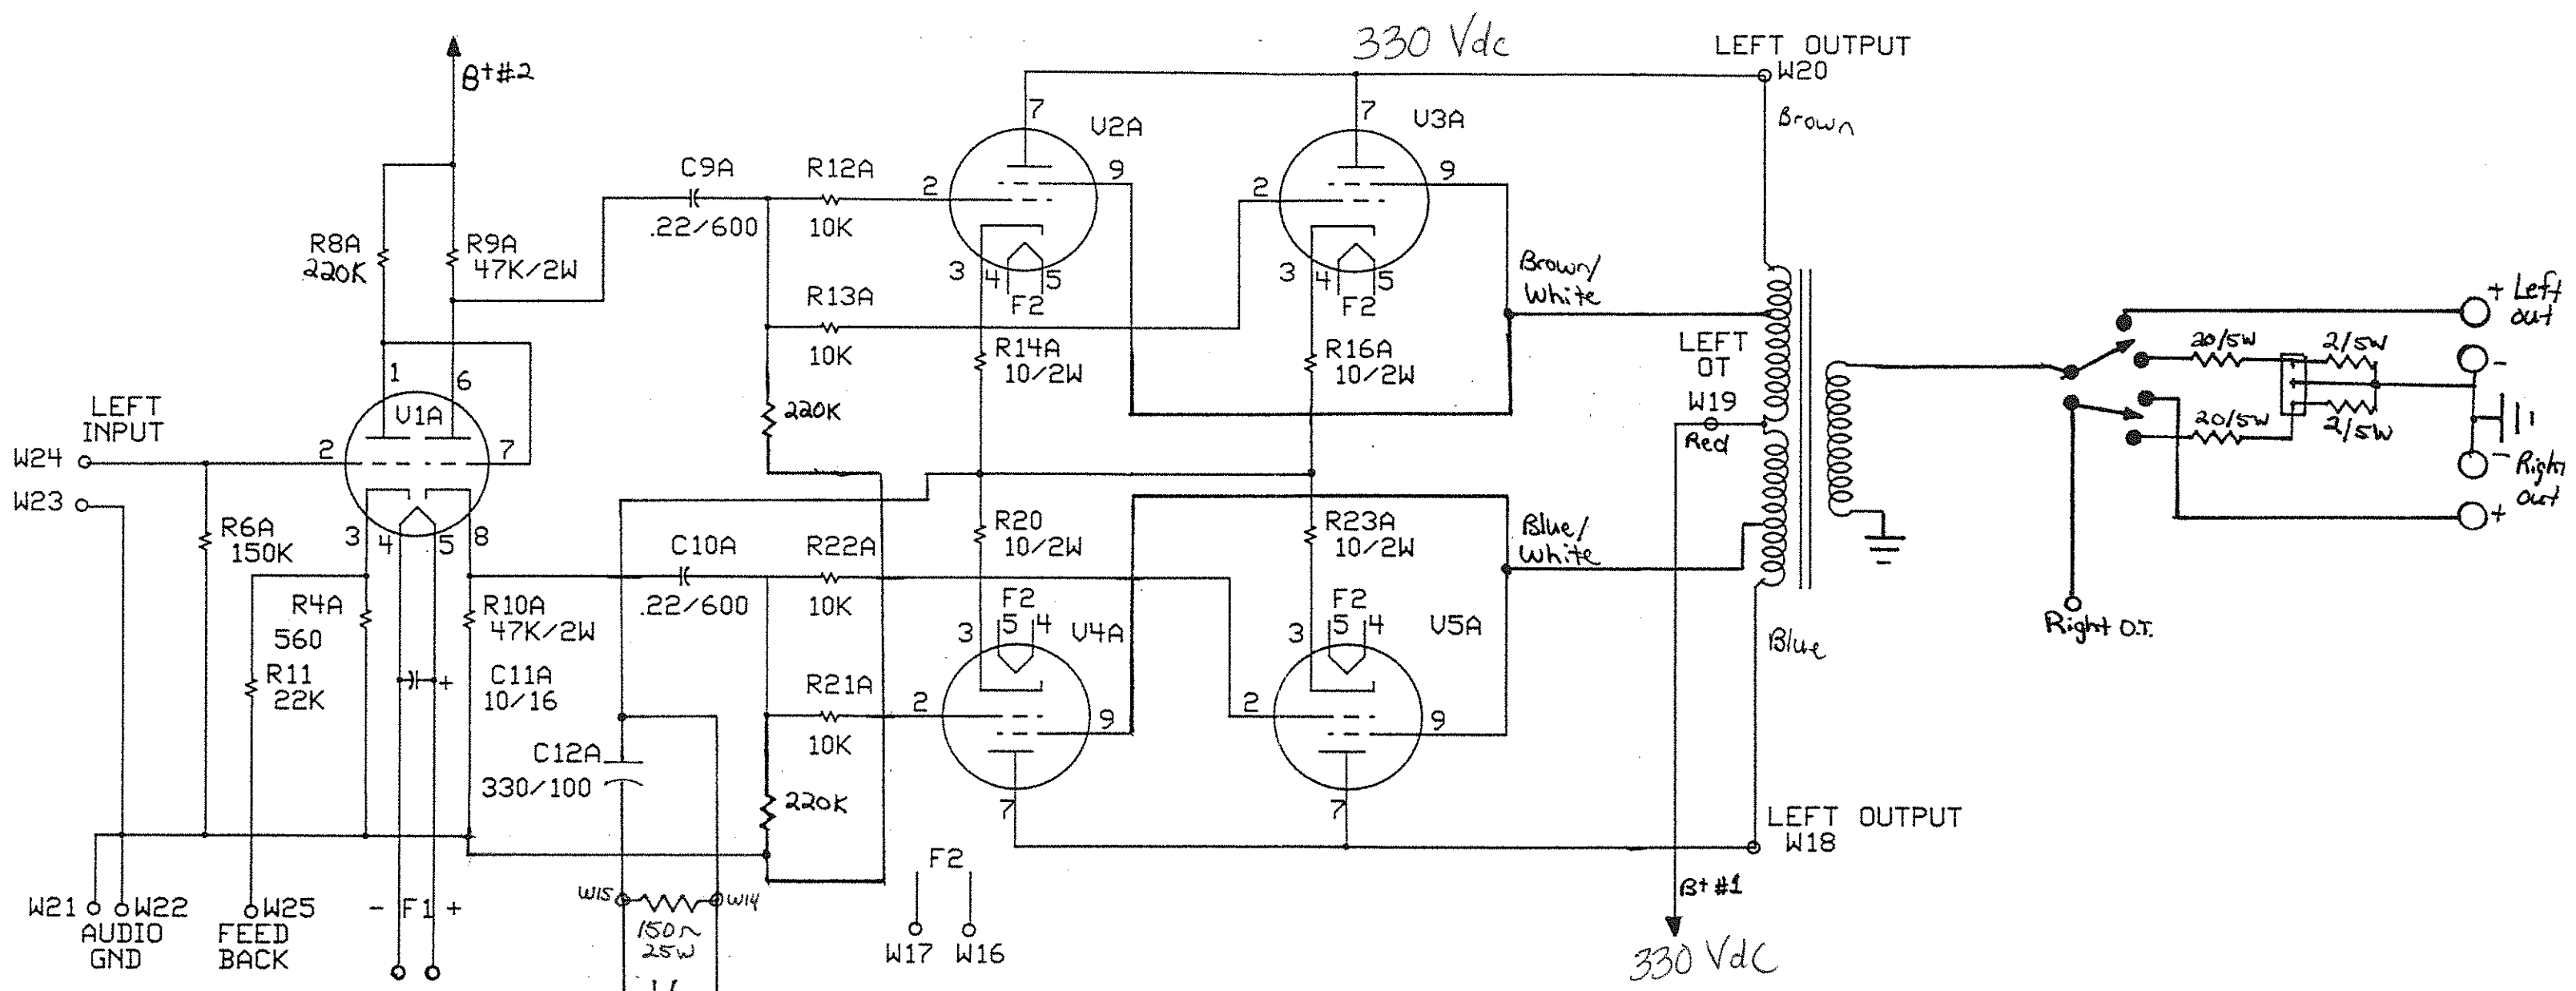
330 Vdc
LEFT OUTPUT
W20
Brown
B+#2
V2A
V3A
7
7
C9A
R12A
2
9
2
9
.22/600
10K
R8A
220K
R9A
47K/2W
3
4
5
F2
3
4
5
F2
Brown/White
R13A
10K
R14A
10/2W
R16A
10/2W
LEFT OT
W19
Red
+ Left out
20/5W
2/5W
-
20/5W
2/5W
- Right out
+
1
6
V1A
LEFT INPUT
W24
2
7
220K
W23
3
4
5
8
R6A
150K
R20
10/2W
R23A
10/2W
Blue/White
C10A
R22A
.22/600
10K
R4A
560
R10A
47K/2W
F2
5
4
3
V4A
F2
5
4
3
V5A
Right O.T.
Blue
R11
22K
C11A
10/16
+
R21A
10K
2
9
2
9
C12A
330/100
220K
7
7
LEFT OUTPUT
W18
F2
B+#1
W21
W22
AUDIO GND
W25
FEED BACK
- F1 +
W15
W14
150Ω
25W
W17
W16
330 VdC